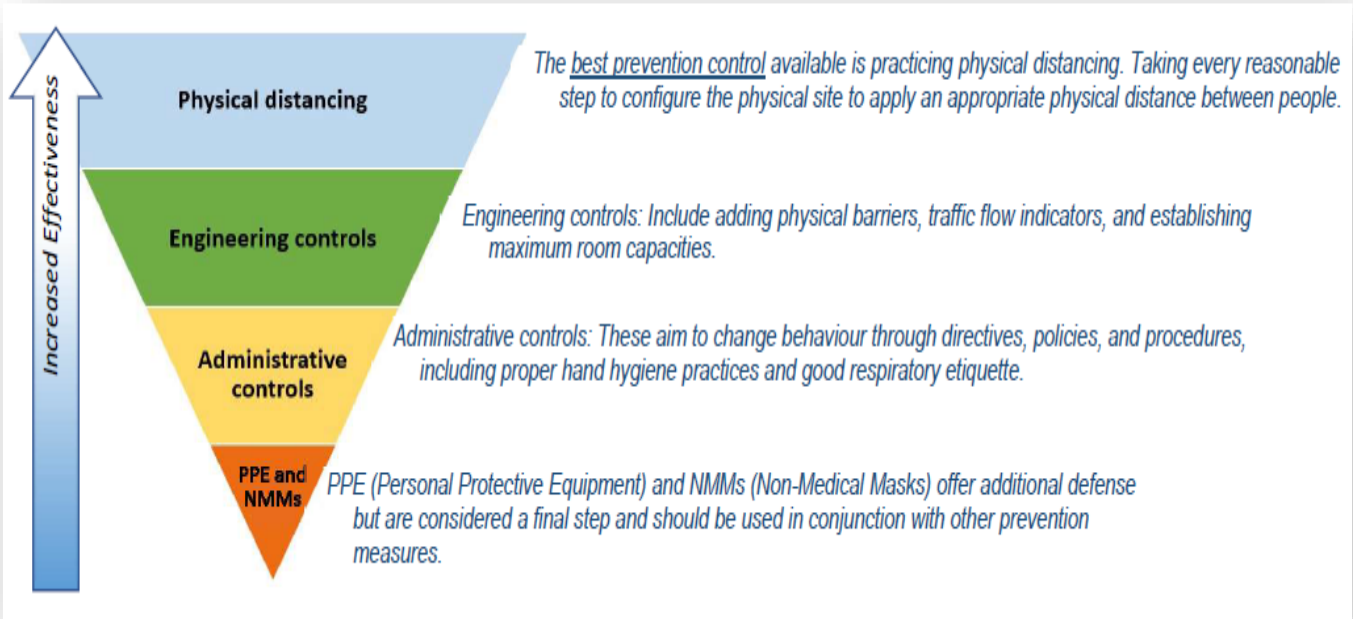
Increased Effectiveness

Physical distancing

The best prevention control available is practicing physical distancing. Taking every reasonable step to configure the physical site to apply an appropriate physical distance between people.

Engineering controls

Engineering controls: Include adding physical barriers, traffic flow indicators, and establishing maximum room capacities.

Administrative controls

Administrative controls: These aim to change behaviour through directives, policies, and procedures, including proper hand hygiene practices and good respiratory etiquette.

PPE and NMMs

PPE (Personal Protective Equipment) and NMMs (Non-Medical Masks) offer additional defense but are considered a final step and should be used in conjunction with other prevention measures.